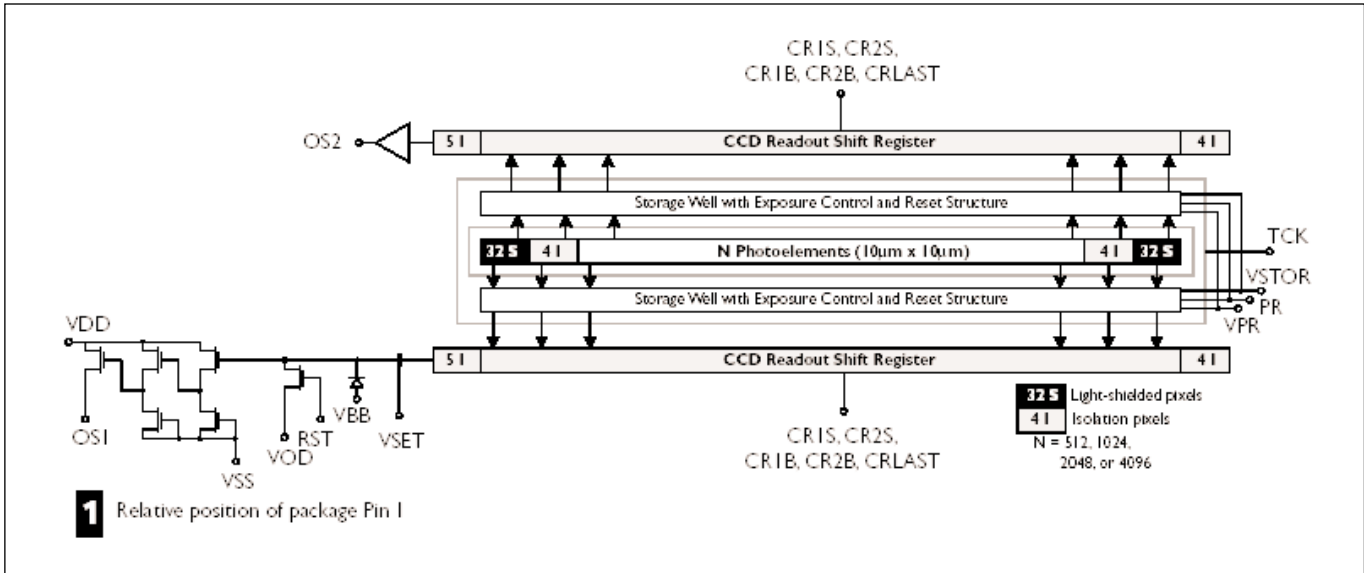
CR1S, CR2S,
CR1B, CR2B, CRLAST

OS2

5 I

CCD Readout Shift Register

4 I

Storage Well with Exposure Control and Reset Structure

32 S

4 I

N Photoelements (10um x 10um)

4 I

32 S

TCK

VSTOR

PR

VPR

Storage Well with Exposure Control and Reset Structure

VDD

5 I

CCD Readout Shift Register

4 I

OS1

RST

VBB

VSET

VOD

VSS

32 S Light-shielded pixels

4 I Isolation pixels

N = 512, 1024, 2048, or 4096

CR1S, CR2S,
CR1B, CR2B, CRLAST

1 Relative position of package Pin 1